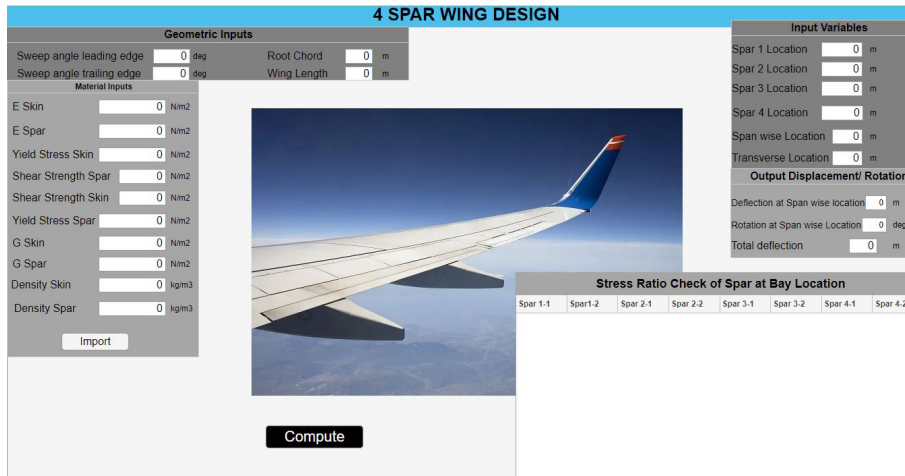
4 SPAR WING DESIGN

Geometric Inputs

Sweep angle leading edge 0 deg
Sweep angle trailing edge 0 deg
Root Chord 0 m
Wing Length 0 m

Material Inputs

E Skin 0 N/m2
E Spar 0 N/m2
Yield Stress Skin 0 N/m2
Shear Strength Spar 0 N/m2
Shear Strength Skin 0 N/m2
Yield Stress Spar 0 N/m2
G Skin 0 N/m2
G Spar 0 N/m2
Density Skin 0 kg/m3
Density Spar 0 kg/m3

Import

Input Variables

Spar 1 Location 0 m
Spar 2 Location 0 m
Spar 3 Location 0 m
Spar 4 Location 0 m
Span wise Location 0 m
Transverse Location 0 m

Output Displacement/ Rotation

Deflection at Span wise location 0 m
Rotation at Span wise Location 0 deg
Total deflection 0 m

Stress Ratio Check of Spar at Bay Location

| Spar 1-1 | Spar1-2 | Spar 2-1 | Spar 2-2 | Spar 3-1 | Spar 3-2 | Spar 4-1 | Spar 4-2 |
|---|---|---|---|---|---|---|---|

Compute